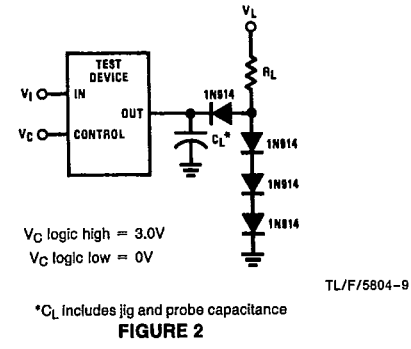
$V_L$

TEST DEVICE

$V_I$ IN

OUT

$V_C$ CONTROL

1N914

$R_L$

$C_L$*

1N914

1N914

1N914

$V_C$ logic high = 3.0V

$V_C$ logic low = 0V

TL/F/5804-9

*$C_L$ includes jig and probe capacitance

FIGURE 2